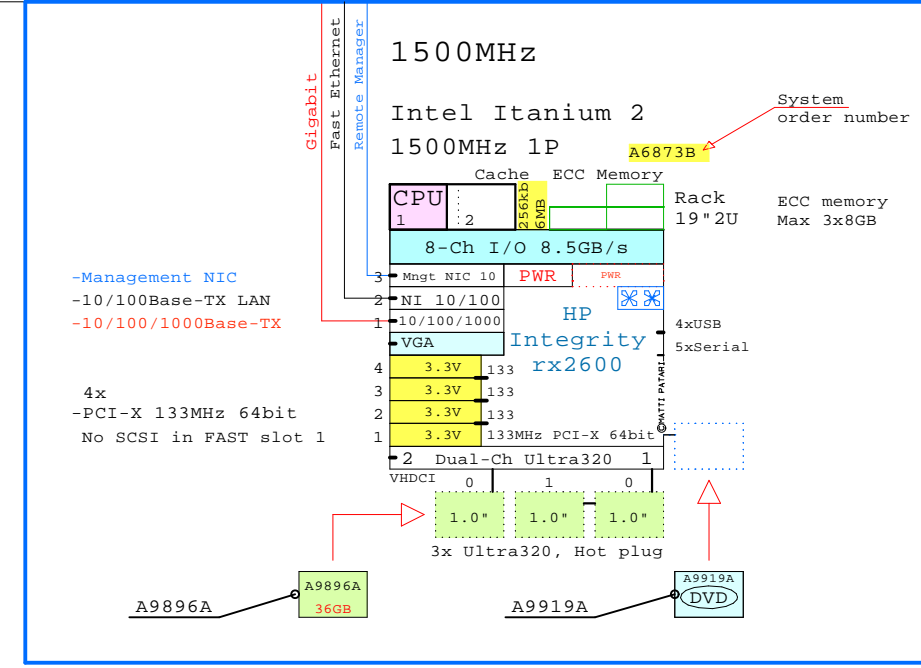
Gigabit
Fast Ethernet
Remote Manager

1500MHz

Intel Itanium 2
1500MHz 1P

System order number
A6873B

Cache ECC Memory
CPU
1 2
256kb
6MB
Rack 19"2U
ECC memory Max 3x8GB

8-Ch I/O 8.5GB/s

-Management NIC
-10/100Base-TX LAN
-10/100/1000Base-TX

3 Mngt NIC 10
PWR
PWR
2 NI 10/100
1 10/100/1000
HP Integrity rx2600
4xUSB
5xSerial
VGA

4 3.3V 133
3 3.3V 133
2 3.3V 133
1 3.3V 133MHz PCI-X 64bit

4x
-PCI-X 133MHz 64bit
No SCSI in FAST slot 1

©PATTI PATARI

2 Dual-Ch Ultra320 1
VHDCI
0 1 0
1.0" 1.0" 1.0"
3x Ultra320, Hot plug

A9896A
A9896A
36GB

A9919A
A9919A
DVD